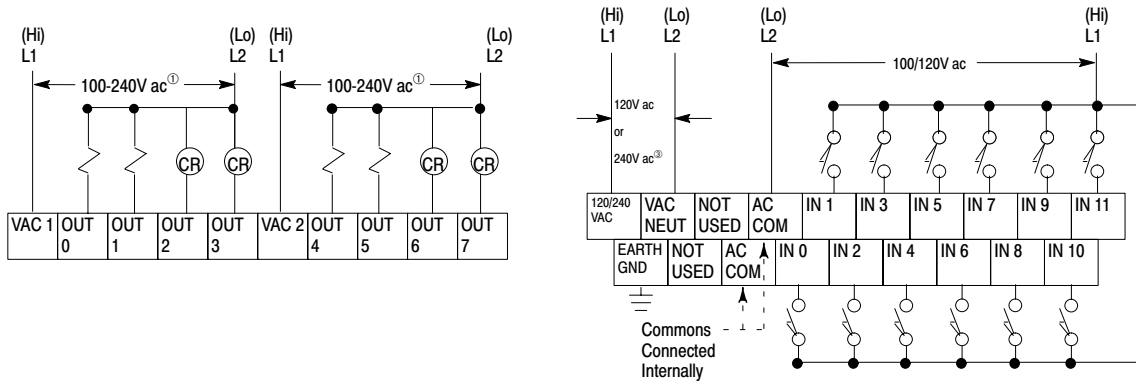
(Hi) L1

(Lo) L2

100-240V ac$^{①}$

CR

CR

(Hi) L1

(Lo) L2

100-240V ac$^{①}$

CR

CR

| VAC 1 | OUT 0 | OUT 1 | OUT 2 | OUT 3 | VAC 2 | OUT 4 | OUT 5 | OUT 6 | OUT 7 |
|---|---|---|---|---|---|---|---|---|---|

(Hi) L1

(Lo) L2

(Lo) L2

(Hi) L1

120V ac or 240V ac$^{③}$

100/120V ac

| 120/240 VAC | VAC NEUT | NOT USED | AC COM | IN 1 | IN 3 | IN 5 | IN 7 | IN 9 | IN 11 |
|---|---|---|---|---|---|---|---|---|---|

| EARTH GND | NOT USED | AC COM | IN 0 | IN 2 | IN 4 | IN 6 | IN 8 | IN 10 |
|---|---|---|---|---|---|---|---|---|

Commons Connected Internally